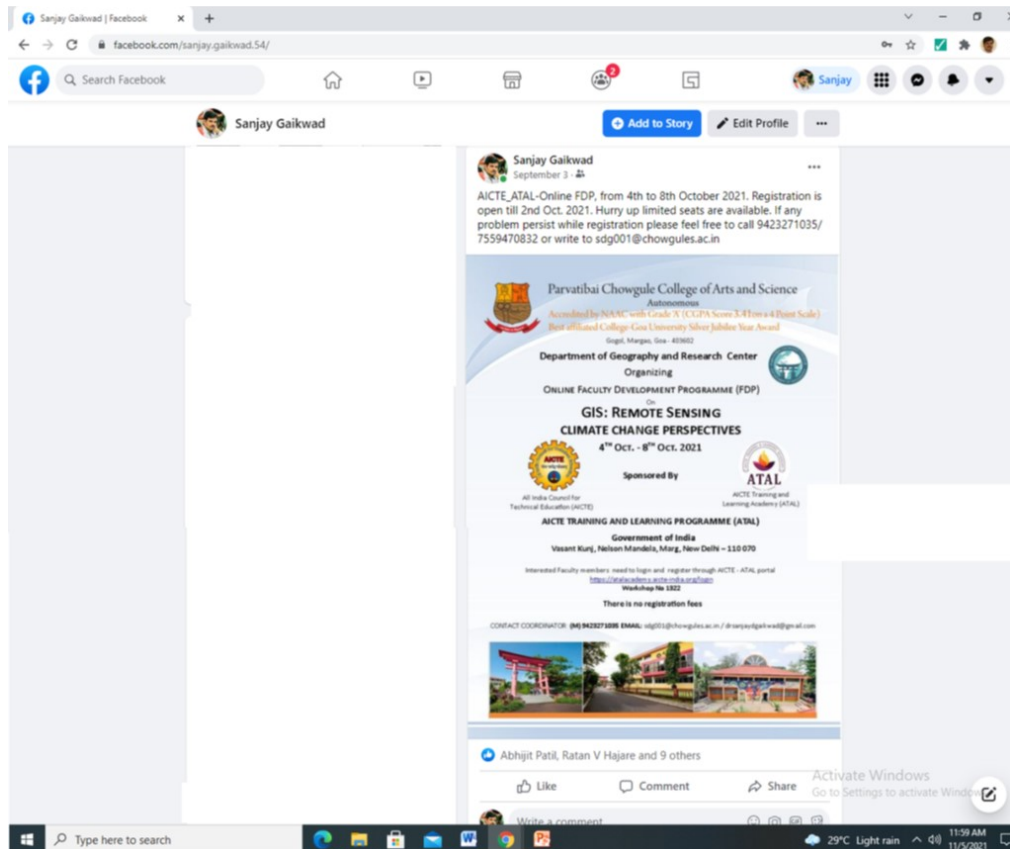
Sanjay Gaikwad | Facebook ×
facebook.com/sanjay.gaikwad.54/
Search Facebook
2
Sanjay
Sanjay Gaikwad
Add to Story
Edit Profile
...
Sanjay Gaikwad
September 3 ·
...
AICTE_ATAL-Online FDP, from 4th to 8th October 2021. Registration is open till 2nd Oct. 2021. Hurry up limited seats are available. If any problem persist while registration please feel free to call 9423271035/ 7559470832 or write to sdg001@chowgules.ac.in

Parvatibai Chowgule College of Arts and Science
Autonomous
Accredited by NAAC with Grade 'A' (CGPA Score 3.41 on a 4 Point Scale)
Best affiliated College-Goa University Silver Jubilee Year Award
Gogol, Margao, Goa - 403602
Department of Geography and Research Center
Organizing
ONLINE FACULTY DEVELOPMENT PROGRAMME (FDP)
On
GIS: REMOTE SENSING
CLIMATE CHANGE PERSPECTIVES
$4^{TH}$ OCT. - $8^{TH}$ OCT. 2021
Sponsored By
AICTE
ATAL
All India Council for Technical Education (AICTE)
AICTE Training and Learning Academy (ATAL)
AICTE TRAINING AND LEARNING PROGRAMME (ATAL)
Government of India
Vasant Kunj, Nelson Mandela, Marg, New Delhi – 110 070
Interested Faculty members need to login and register through AICTE - ATAL portal
https://atalacademy.aicte-india.org/login
Workshop No 1922
There is no registration fees
CONTACT COORDINATOR: (M) 9423271035 EMAIL: sdg001@chowgules.ac.in / drsanjaydgaikwad@gmail.com

Abhijit Patil, Ratan V Hajare and 9 others
Like
Comment
Share
Activate Windows
Go to Settings to activate Windows.
Write a comment
Type here to search
29°C Light rain
11:59 AM
11/5/2021